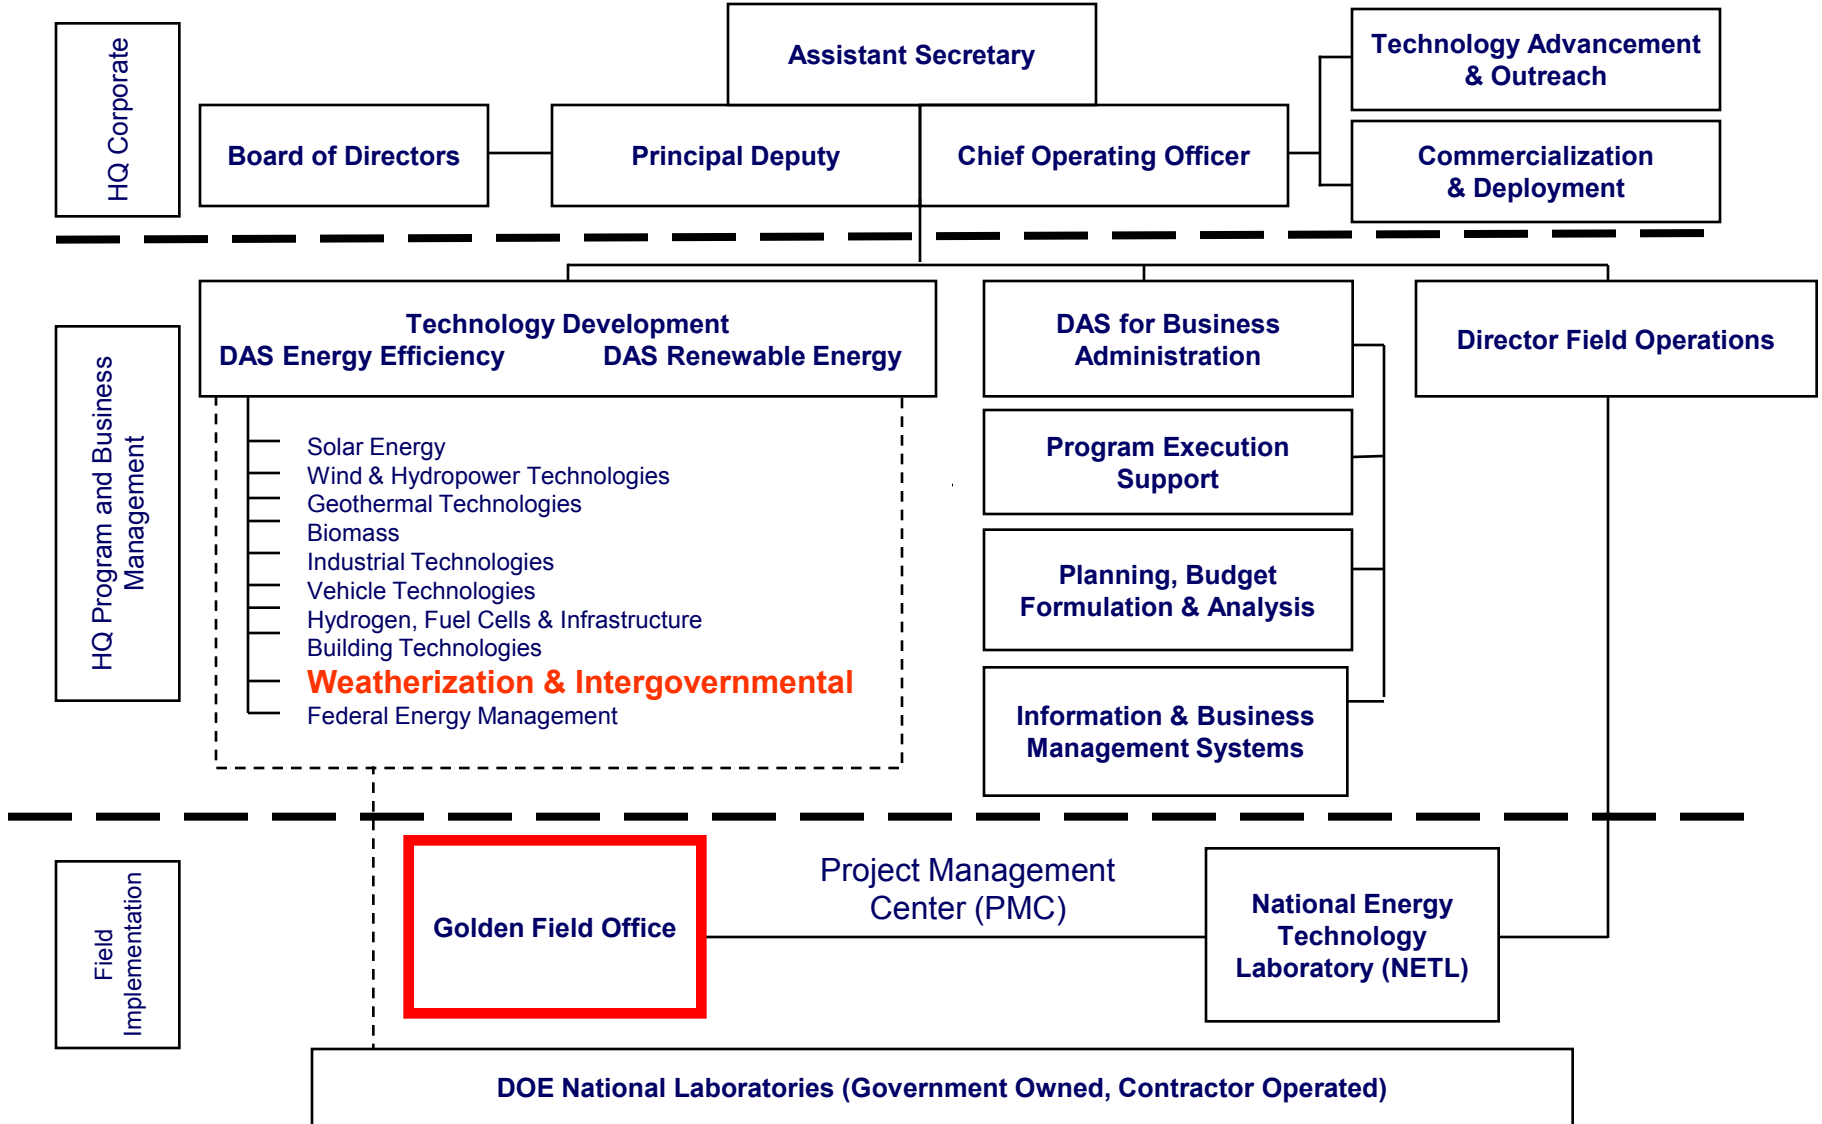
HQ Corporate

Assistant Secretary

Board of Directors

Principal Deputy

Chief Operating Officer

Technology Advancement & Outreach

Commercialization & Deployment

HQ Program and Business Management

Technology Development
DAS Energy Efficiency DAS Renewable Energy

Solar Energy
Wind & Hydropower Technologies
Geothermal Technologies
Biomass
Industrial Technologies
Vehicle Technologies
Hydrogen, Fuel Cells & Infrastructure
Building Technologies
Weatherization & Intergovernmental
Federal Energy Management

DAS for Business Administration

Program Execution Support

Planning, Budget Formulation & Analysis

Information & Business Management Systems

Director Field Operations

Field Implementation

Golden Field Office

Project Management Center (PMC)

National Energy Technology Laboratory (NETL)

DOE National Laboratories (Government Owned, Contractor Operated)